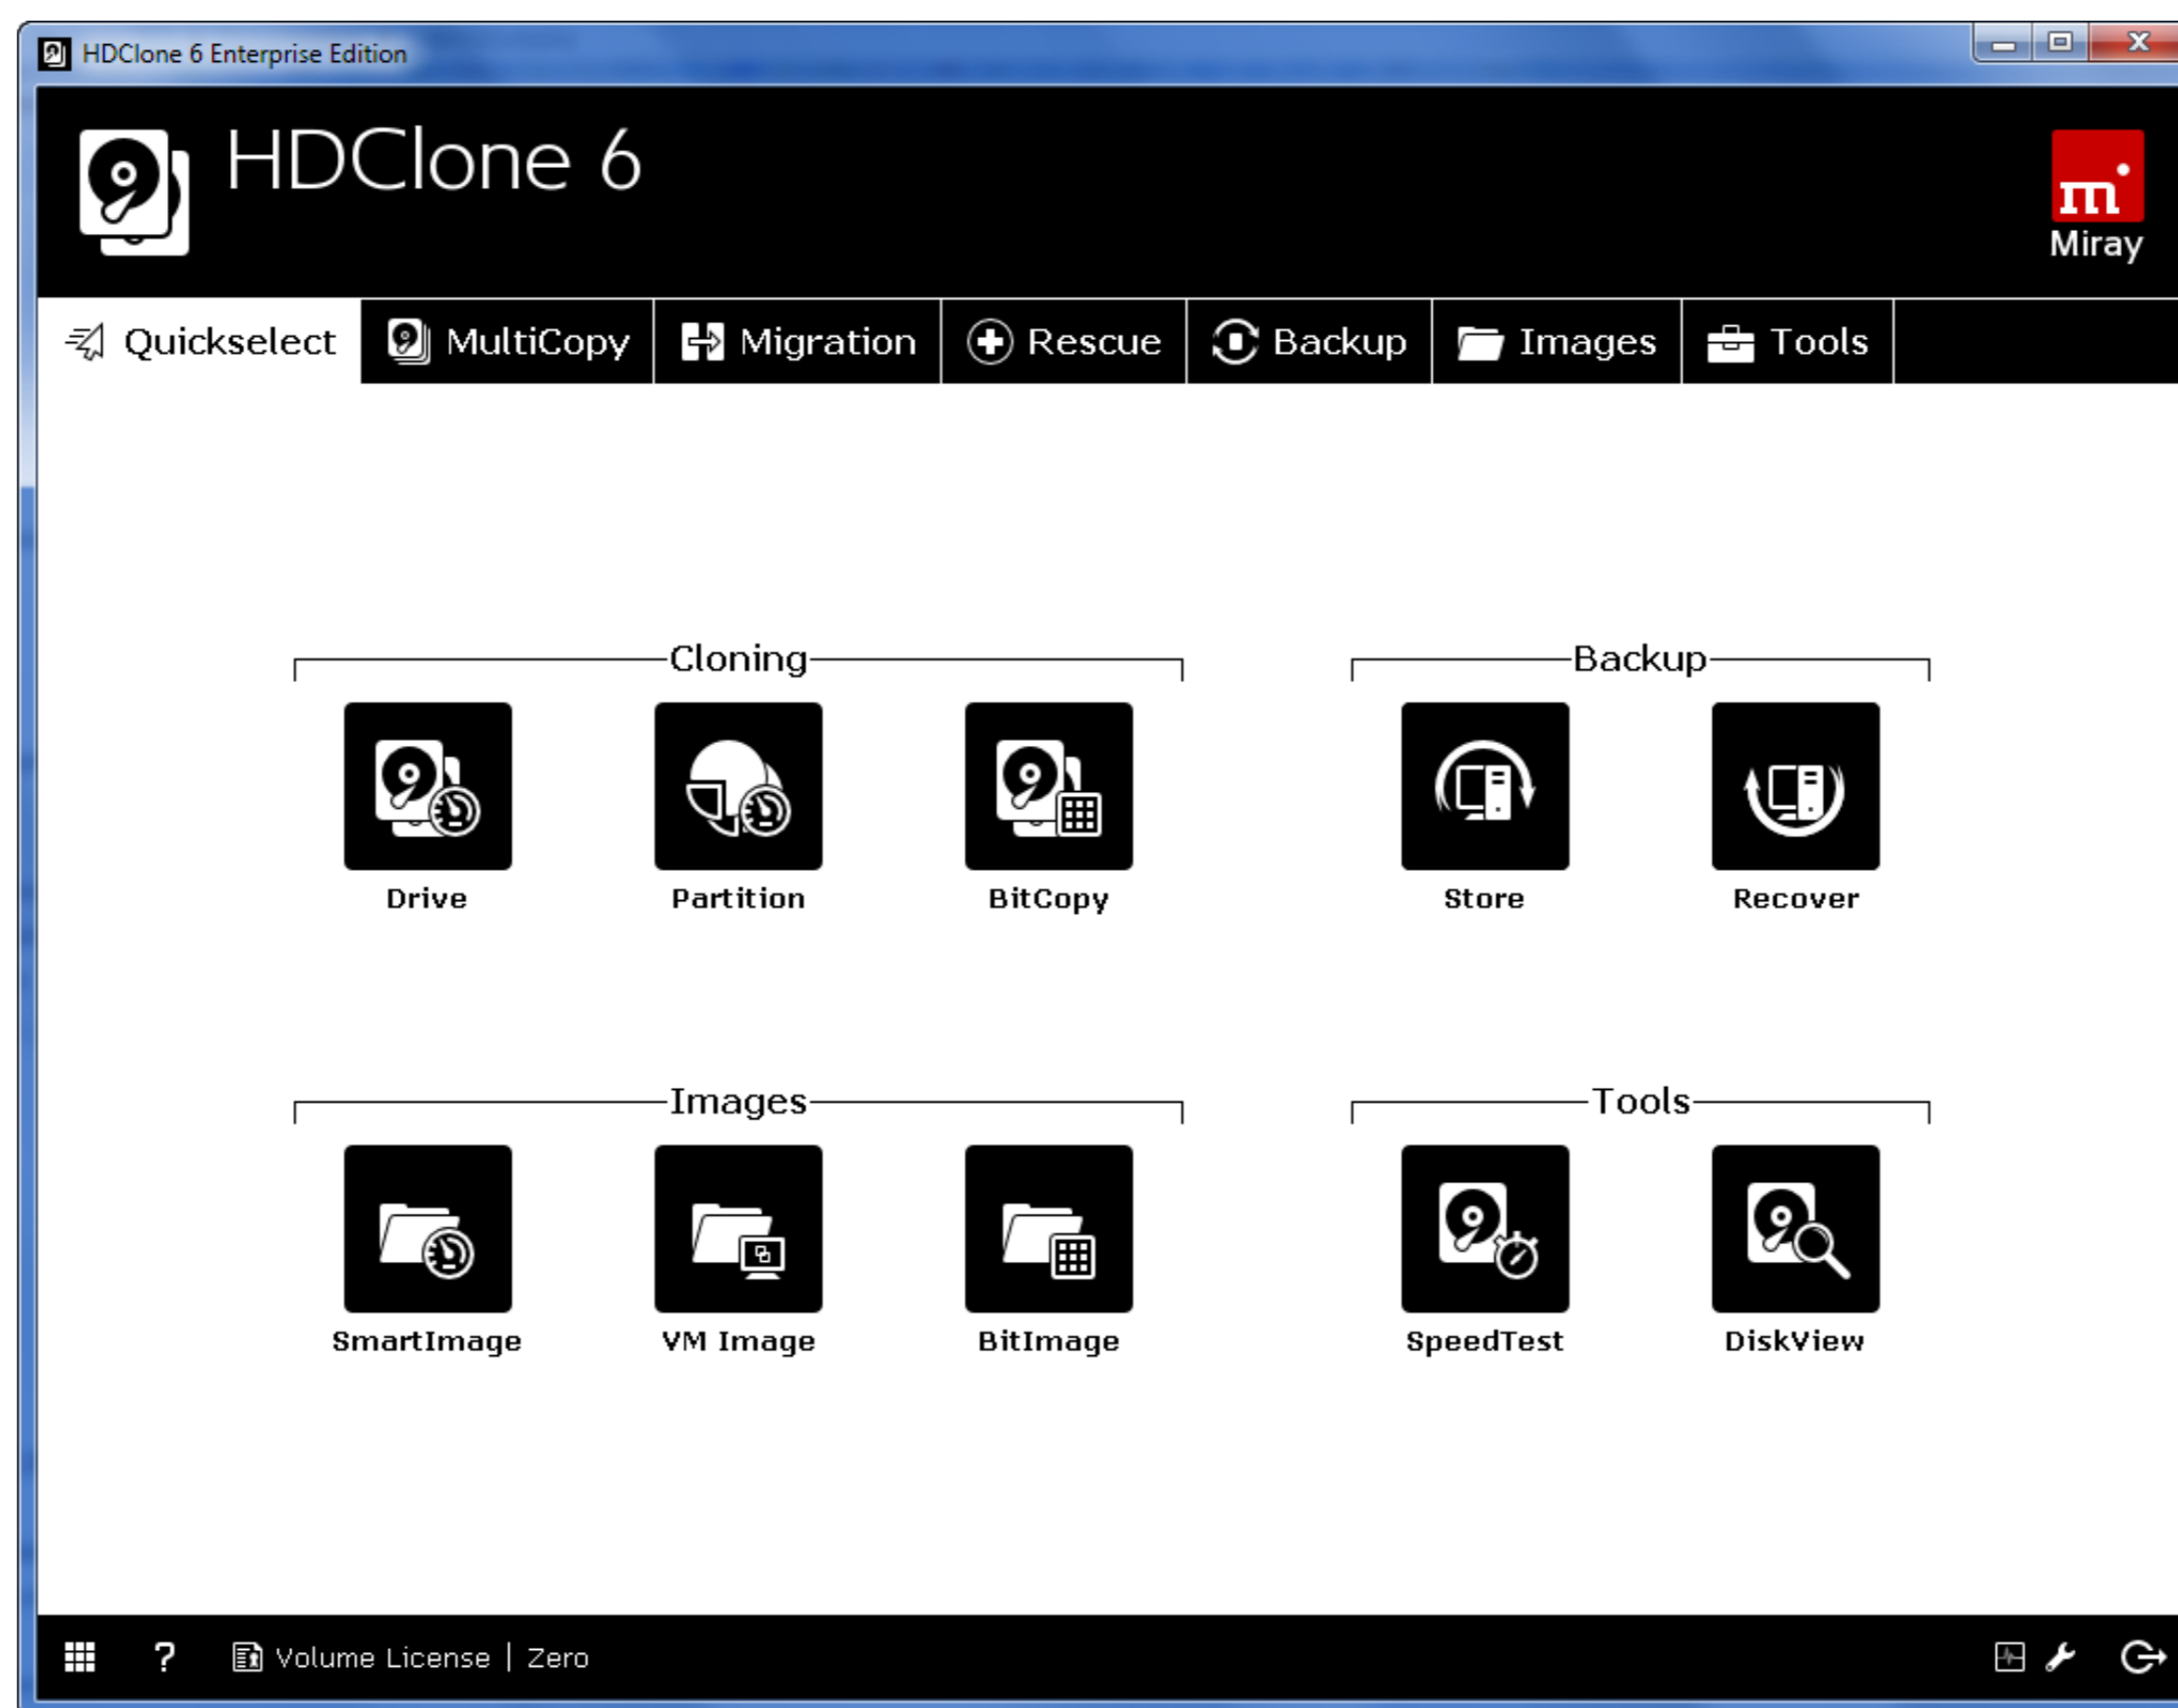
HDClone 6 Enterprise Edition

HDClone 6

m
Miray

Quickselect MultiCopy Migration Rescue Backup Images Tools

Cloning

Drive Partition BitCopy

Backup

Store Recover

Images

SmartImage VM Image BitImage

Tools

SpeedTest DiskView

? Volume License | Zero